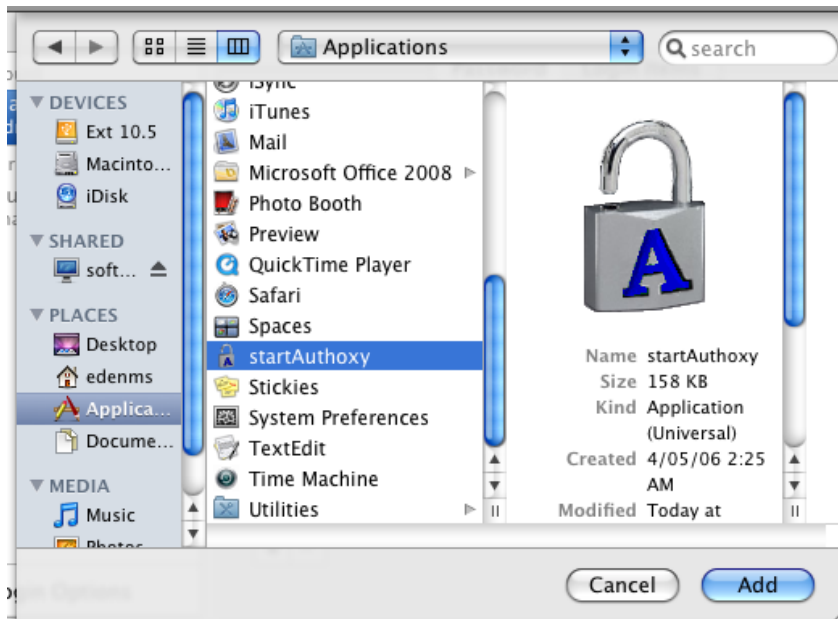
Applications

search

DEVICES

Ext 10.5

Macinto…

iDisk

SHARED

soft…

PLACES

Desktop

edenms

Applica…

Docume…

MEDIA

Music

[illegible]

iSync

iTunes

Mail

Microsoft Office 2008

Photo Booth

Preview

QuickTime Player

Safari

Spaces

startAuthoxy

Stickies

System Preferences

TextEdit

Time Machine

Utilities

Name startAuthoxy

Size 158 KB

Kind Application (Universal)

Created 4/05/06 2:25 AM

Modified Today at

Cancel

Add